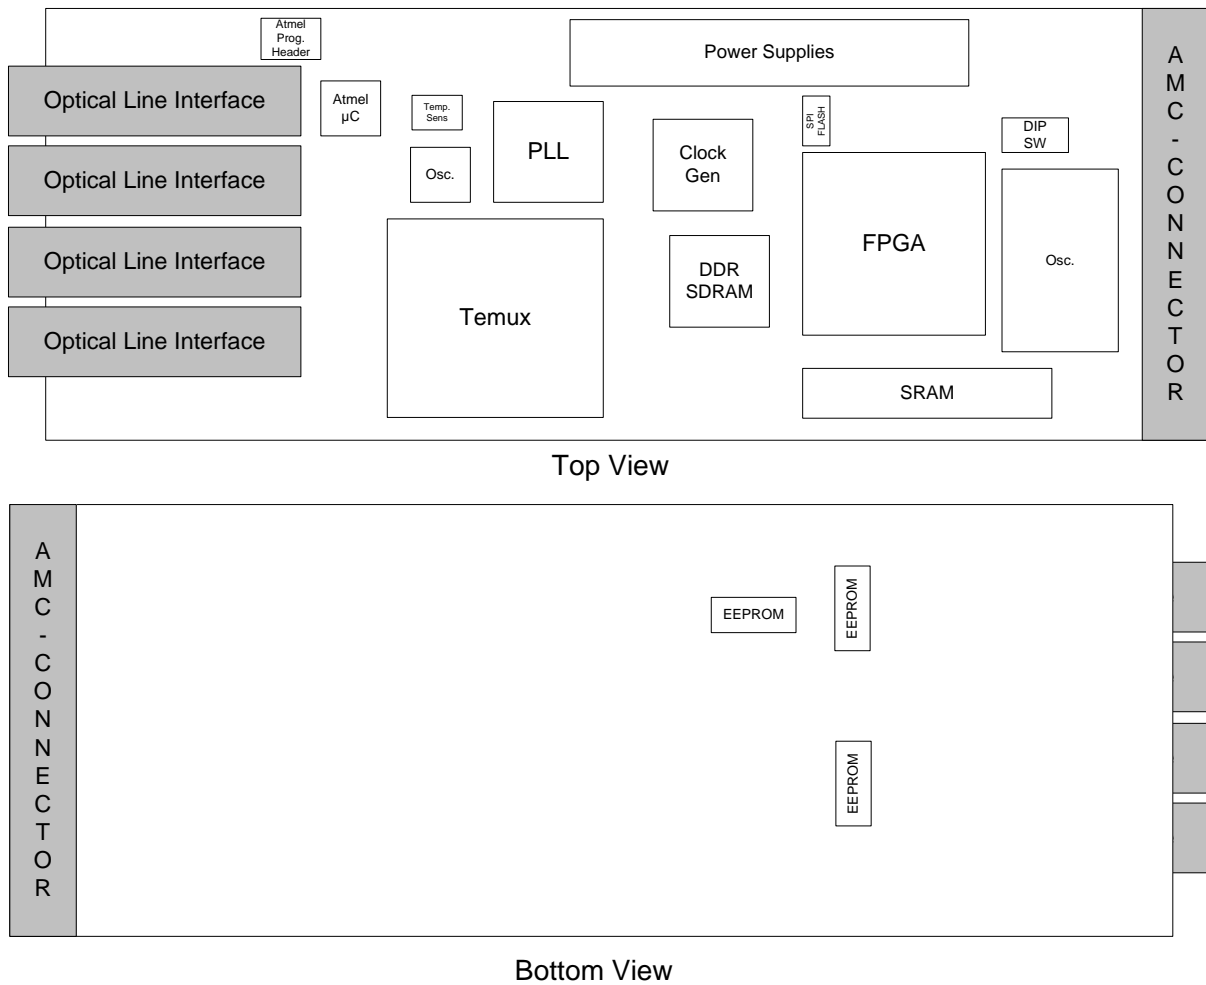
Atmel Prog. Header

Power Supplies

A M C - C O N N E C T O R

Optical Line Interface

Atmel µC

Temp. Sens

SPI FLASH

DIP SW

Optical Line Interface

Osc.

PLL

Clock Gen

Optical Line Interface

FPGA

DDR SDRAM

Osc.

Temux

Optical Line Interface

SRAM

Top View

A M C - C O N N E C T O R

EEPROM

EEPROM

EEPROM

Bottom View